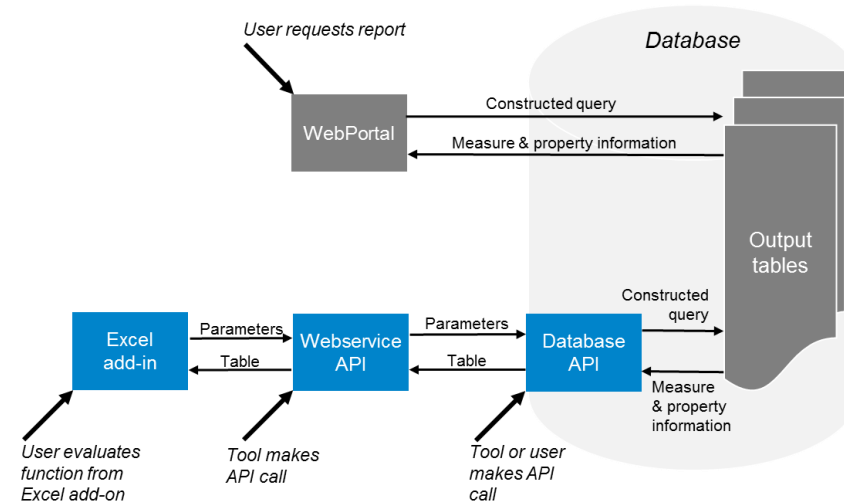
User requests report

Database

WebPortal

Constructed query

Measure & property information

Output tables

Constructed query

Excel add-in

Parameters

Table

Webservice API

Parameters

Table

Database API

Measure & property information

User evaluates function from Excel add-on

Tool makes API call

Tool or user makes API call